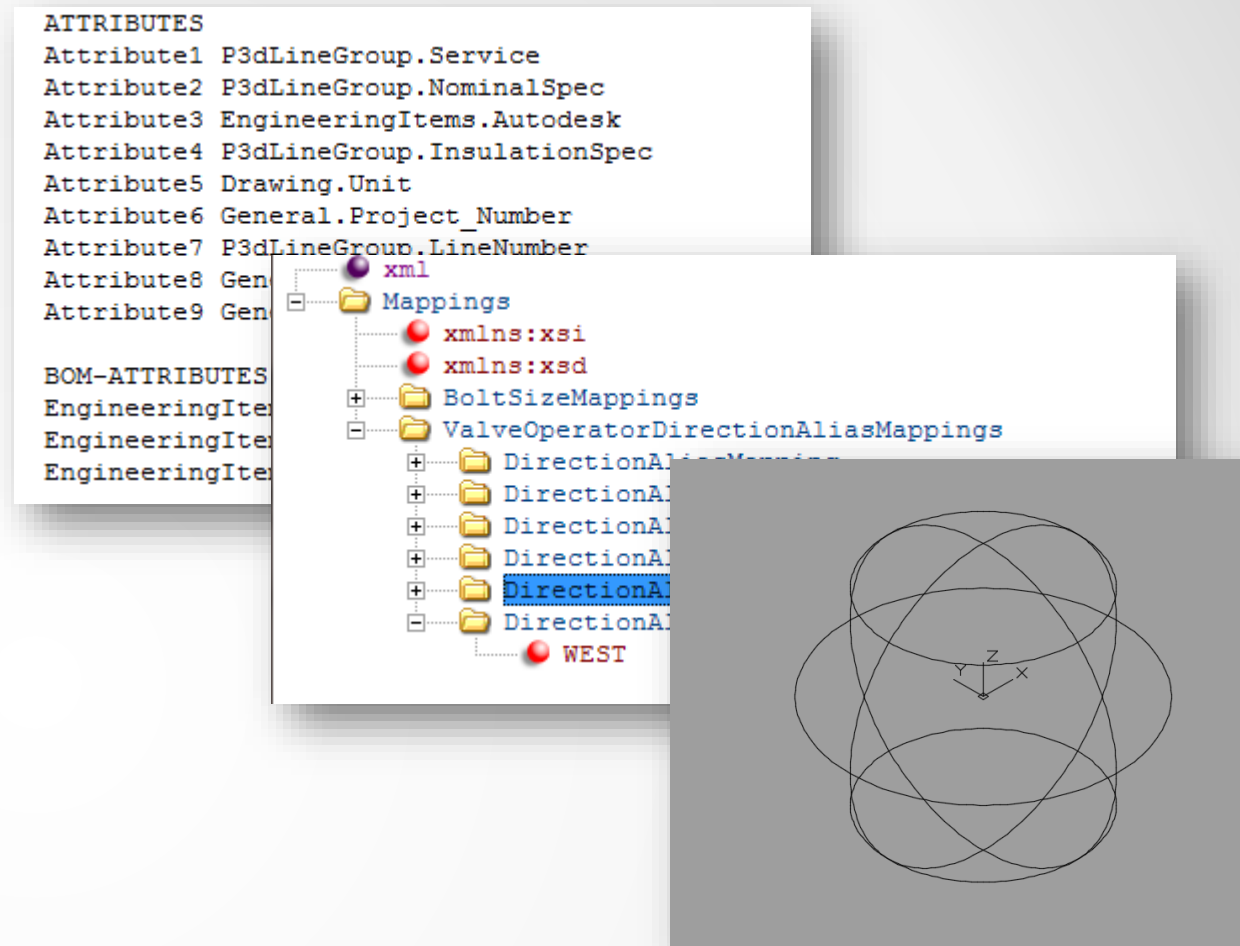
ATTRIBUTES
Attribute1 P3dLineGroup.Service
Attribute2 P3dLineGroup.NominalSpec
Attribute3 EngineeringItems.Autodesk
Attribute4 P3dLineGroup.InsulationSpec
Attribute5 Drawing.Unit
Attribute6 General.Project_Number
Attribute7 P3dLineGroup.LineNumber
Attribute8 Gen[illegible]
Attribute9 Gen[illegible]

BOM-ATTRIBUTES
EngineeringIte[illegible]
EngineeringIte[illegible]
EngineeringIte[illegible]

xml
Mappings
xmlns:xsi
xmlns:xsd
BoltSizeMappings
ValveOperatorDirectionAliasMappings
DirectionAliasMapping
DirectionAl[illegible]
DirectionAl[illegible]
DirectionAl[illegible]
DirectionAl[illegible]
DirectionAl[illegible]
WEST

Y Z X